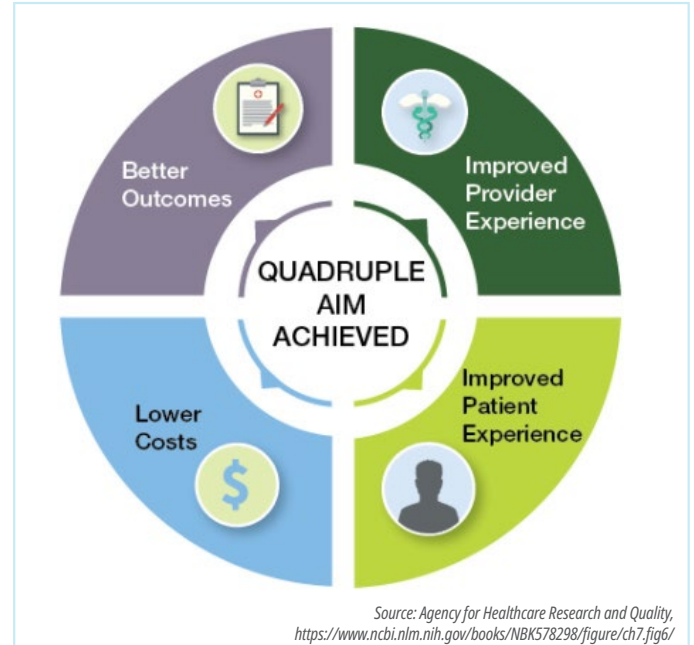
Better Outcomes

Improved Provider Experience

QUADRUPLE AIM ACHIEVED

Lower Costs

$

Improved Patient Experience

Source: Agency for Healthcare Research and Quality, https://www.ncbi.nlm.nih.gov/books/NBK578298/figure/ch7.fig6/